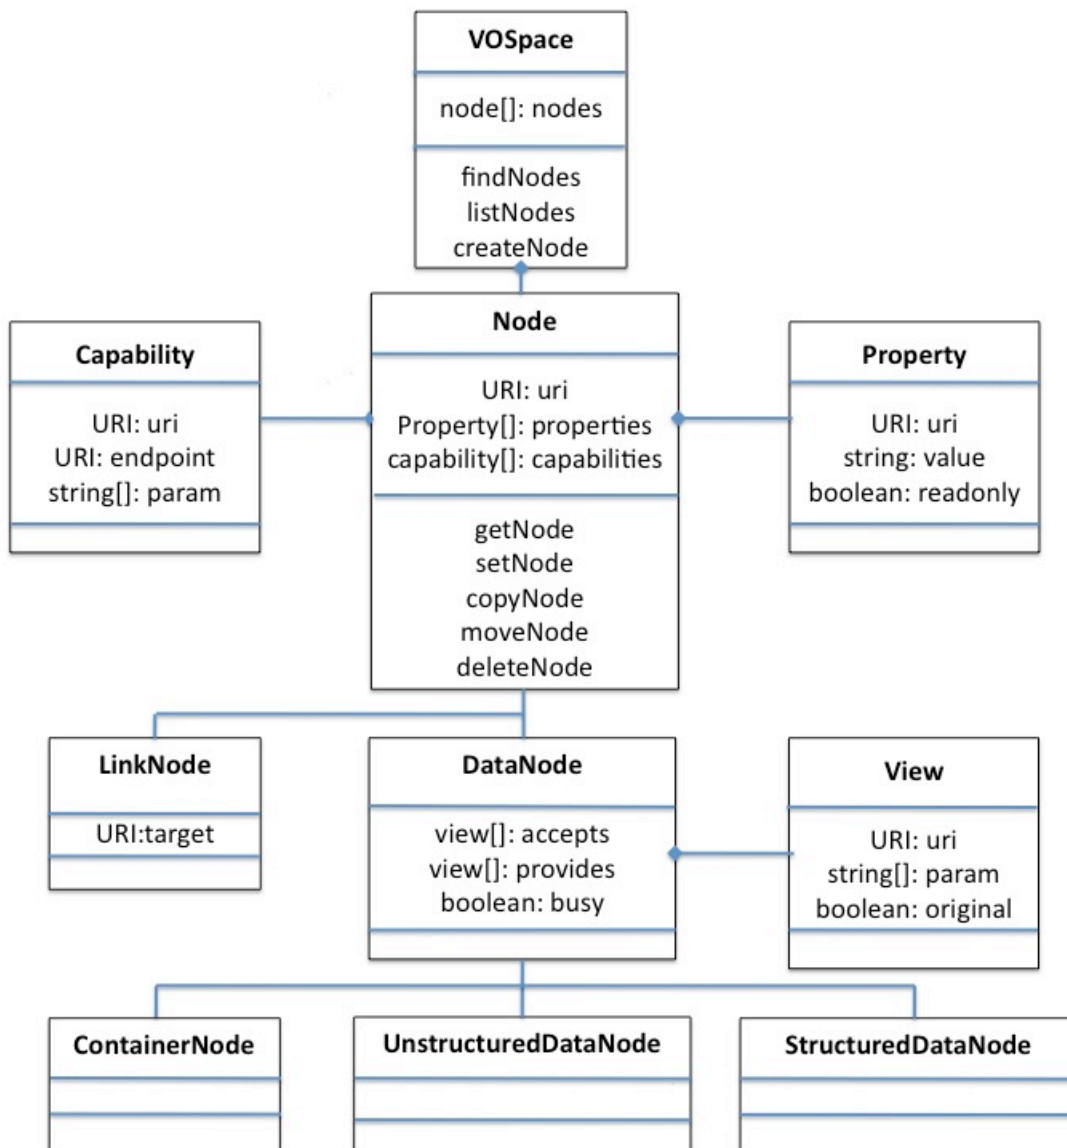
VOSpace

node[]: nodes

findNodes
listNodes
createNode

Capability

URI: uri
URI: endpoint
string[]: param

Node

URI: uri
Property[]: properties
capability[]: capabilities

getNode
setNode
copyNode
moveNode
deleteNode

Property

URI: uri
string: value
boolean: readonly

LinkNode

URI:target

DataNode

view[]: accepts
view[]: provides
boolean: busy

View

URI: uri
string[]: param
boolean: original

ContainerNode

UnstructuredDataNode

StructuredDataNode